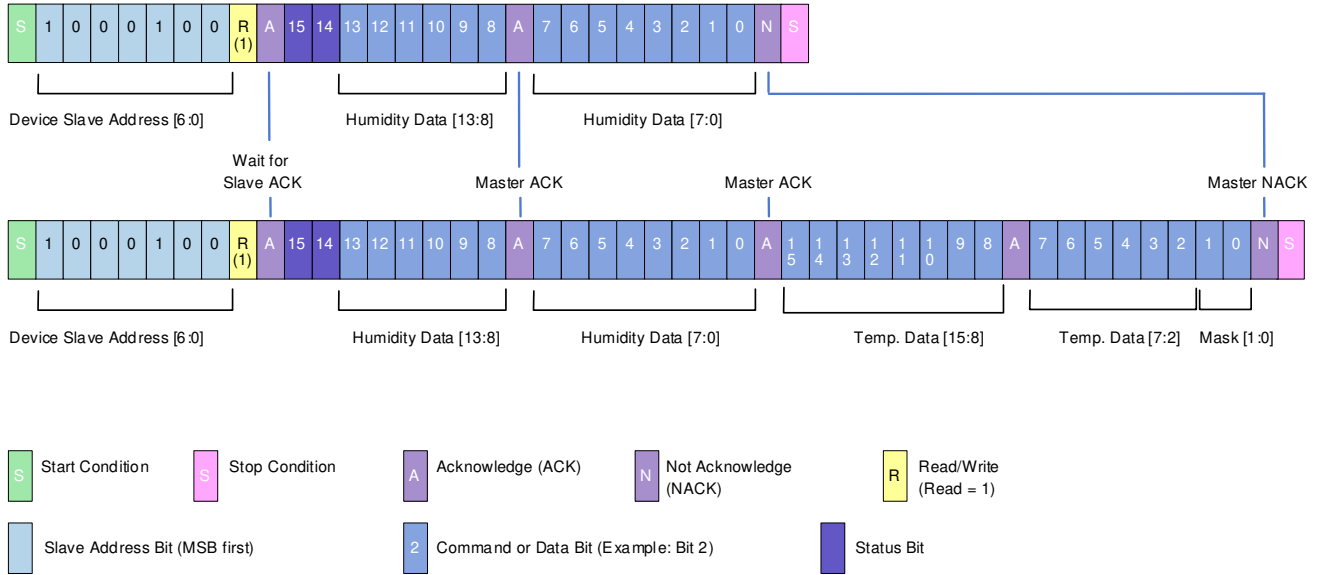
S 1 0 0 0 1 0 0 R (1) A 15 14 13 12 11 10 9 8 A 7 6 5 4 3 2 1 0 N S

Device Slave Address [6:0]

Humidity Data [13:8]

Humidity Data [7:0]

Wait for Slave ACK

Master ACK

Master ACK

Master NACK

S 1 0 0 0 1 0 0 R (1) A 15 14 13 12 11 10 9 8 A 7 6 5 4 3 2 1 0 A 15 14 13 12 11 10 9 8 A 7 6 5 4 3 2 1 0 N S

Device Slave Address [6:0]

Humidity Data [13:8]

Humidity Data [7:0]

Temp. Data [15:8]

Temp. Data [7:2]

Mask [1:0]

S Start Condition

S Stop Condition

A Acknowledge (ACK)

N Not Acknowledge (NACK)

R Read/Write (Read = 1)

Slave Address Bit (MSB first)

2 Command or Data Bit (Example: Bit 2)

Status Bit